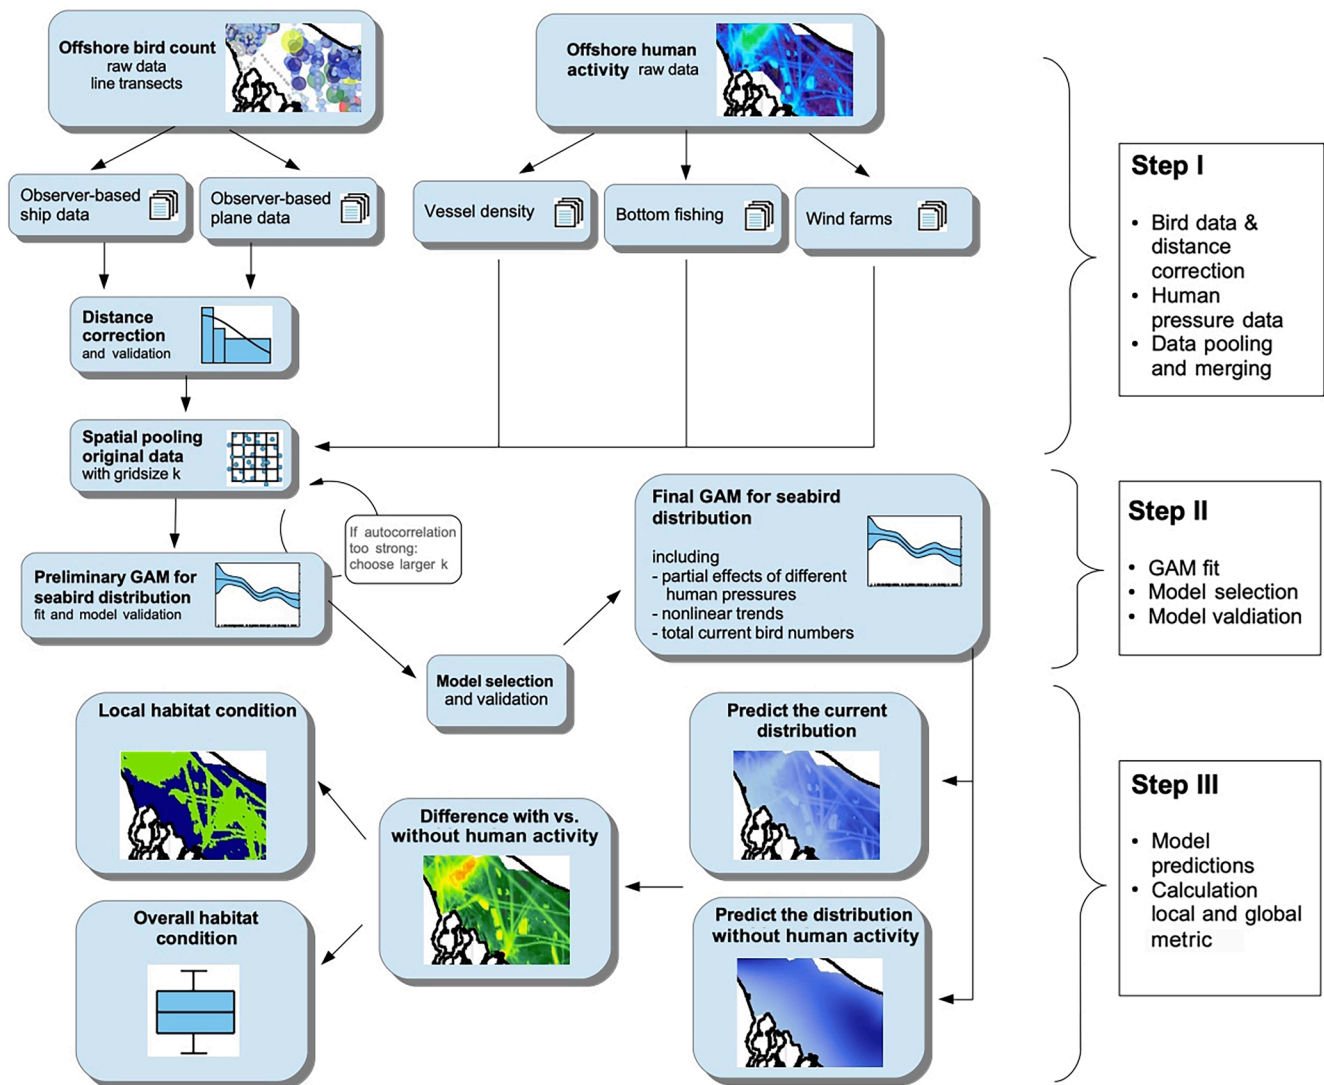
Offshore bird count
raw data
line transects

Offshore human activity raw data

Observer-based ship data

Observer-based plane data

Vessel density

Bottom fishing

Wind farms

Step I

• Bird data & distance correction
• Human pressure data
• Data pooling and merging

Distance correction and validation

Spatial pooling original data with gridsize k

If autocorrelation too strong: choose larger k

Preliminary GAM for seabird distribution
fit and model validation

Final GAM for seabird distribution

including
- partial effects of different human pressures
- nonlinear trends
- total current bird numbers

Step II

• GAM fit
• Model selection
• Model valdiation

Model selection and validation

Local habitat condition

Predict the current distribution

Difference with vs. without human activity

Step III

• Model predictions
• Calculation local and global metric

Overall habitat condition

Predict the distribution without human activity